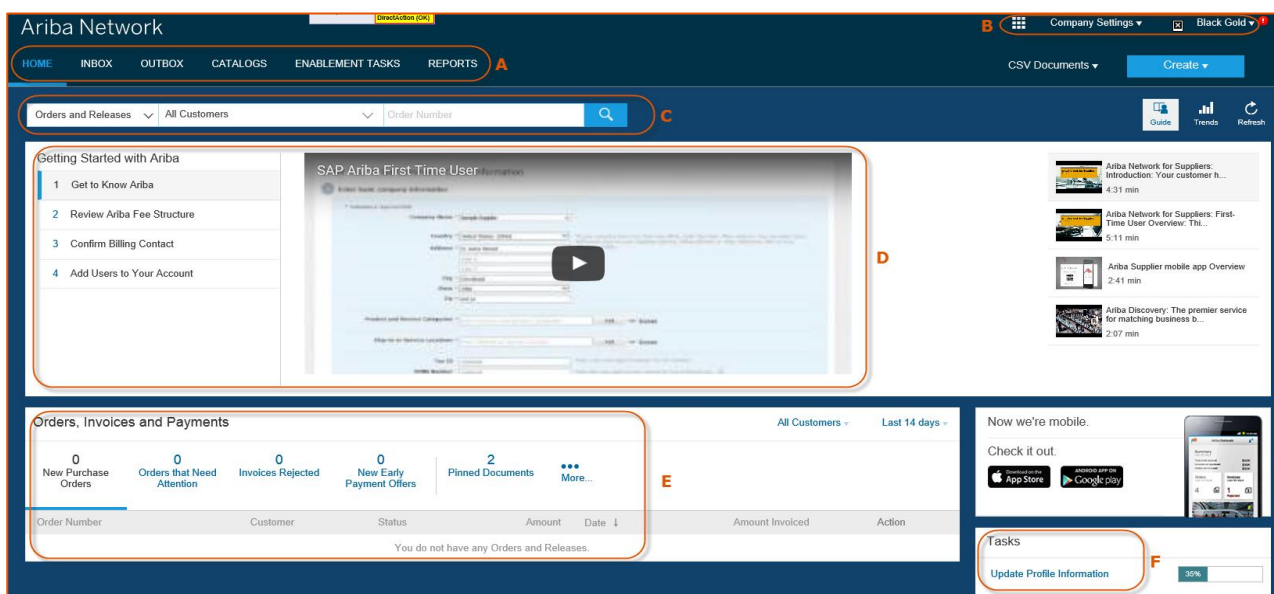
Ariba Network

DirectAction (OK)

B Company Settings ▾ Black Gold ▾

HOME INBOX OUTBOX CATALOGS ENABLEMENT TASKS REPORTS A

CSV Documents ▾ Create ▾

Orders and Releases All Customers Order Number C

Guide Trends Refresh

Getting Started with Ariba

1 Get to Know Ariba

2 Review Ariba Fee Structure

3 Confirm Billing Contact

4 Add Users to Your Account

SAP Ariba First Time User

D

Ariba Network for Suppliers: Introduction: Your customer h...
4:31 min

Ariba Network for Suppliers: First-Time User Overview: Thi...
5:11 min

Ariba Supplier mobile app Overview
2:41 min

Ariba Discovery: The premier service for matching business b...
2:07 min

Orders, Invoices and Payments

All Customers Last 14 days

| 0 New Purchase Orders | 0 Orders that Need Attention | 0 Invoices Rejected | 0 New Early Payment Offers | 2 Pinned Documents | ••• More... |
|---|---|---|---|---|---|

E

| Order Number | Customer | Status | Amount | Date ↓ | Amount Invoiced | Action |
|---|---|---|---|---|---|---|

You do not have any Orders and Releases.

Now we're mobile.

Check it out.

Download on the App Store

ANDROID APP ON Google play

Tasks

F

Update Profile Information

35%